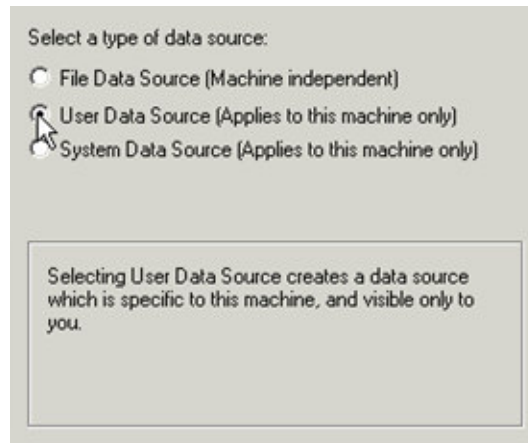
Select a type of data source:

File Data Source (Machine independent)

User Data Source (Applies to this machine only)

System Data Source (Applies to this machine only)

Selecting User Data Source creates a data source which is specific to this machine, and visible only to you.